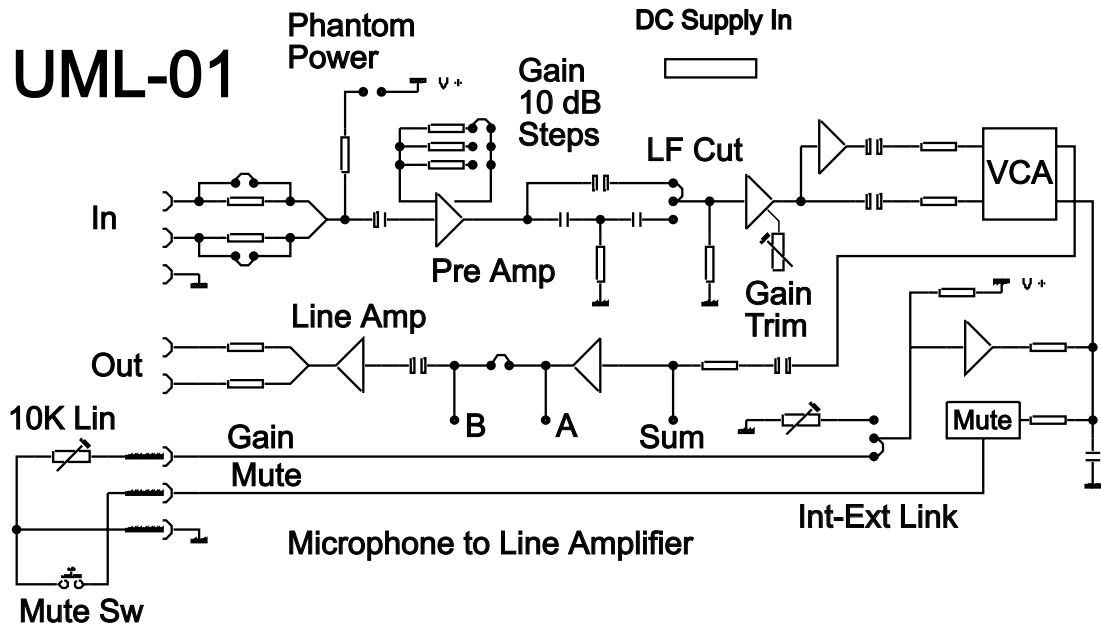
UML-01

Phantom Power

V+

DC Supply In

Gain 10 dB Steps

LF Cut

VCA

In

Pre Amp

Gain Trim

V+

Line Amp

Out

B

A

Sum

10K Lin

Gain

Mute

Mute

Int-Ext Link

Microphone to Line Amplifier

Mute Sw